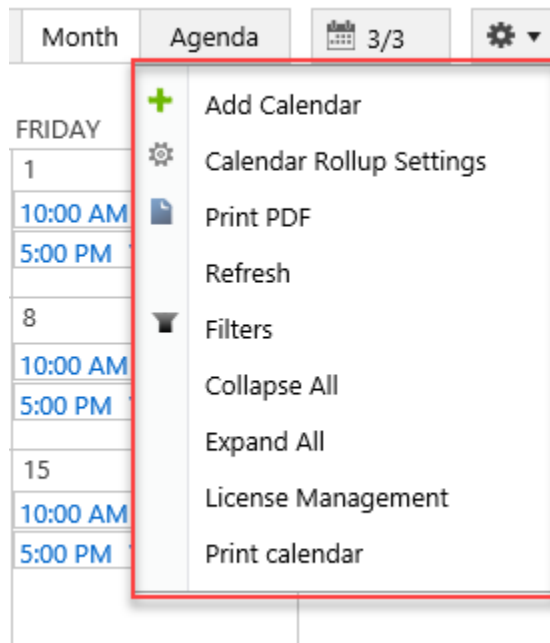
Month Agenda 3/3

FRIDAY
1
10:00 AM
5:00 PM
8
10:00 AM
5:00 PM
15
10:00 AM
5:00 PM

Add Calendar
Calendar Rollup Settings
Print PDF
Refresh
Filters
Collapse All
Expand All
License Management
Print calendar